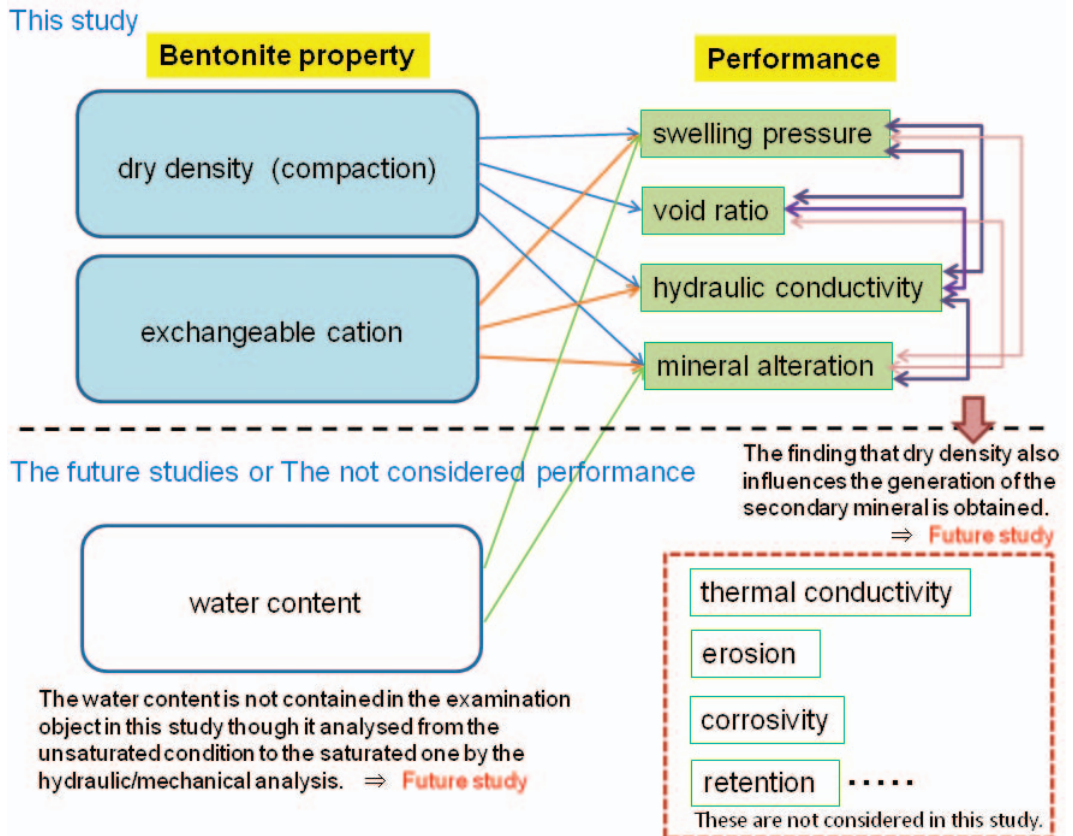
This study

Bentonite property

Performance

dry density (compaction)

exchangeable cation

swelling pressure

void ratio

hydraulic conductivity

mineral alteration

The finding that dry density also influences the generation of the secondary mineral is obtained.

⇒ Future study

The future studies or The not considered performance

water content

The water content is not contained in the examination object in this study though it analysed from the unsaturated condition to the saturated one by the hydraulic/mechanical analysis. ⇒ Future study

thermal conductivity

erosion

corrosivity

retention ·····

These are not considered in this study.